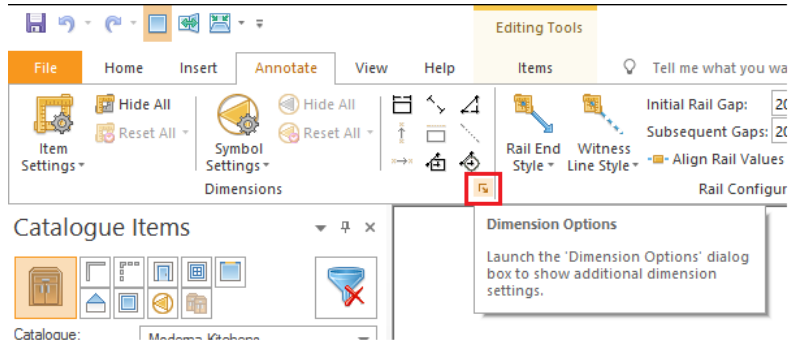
Editing Tools

File Home Insert Annotate View Help Items Tell me what you wa

Item Settings
Hide All
Reset All
Symbol Settings
Hide All
Reset All
Dimensions
Rail End Style
Witness Line Style
Initial Rail Gap: 20
Subsequent Gaps: 20
Align Rail Values
Rail Configu

Catalogue Items

Dimension Options

Launch the 'Dimension Options' dialog box to show additional dimension settings.

Catalogue:
Medema Kitchens